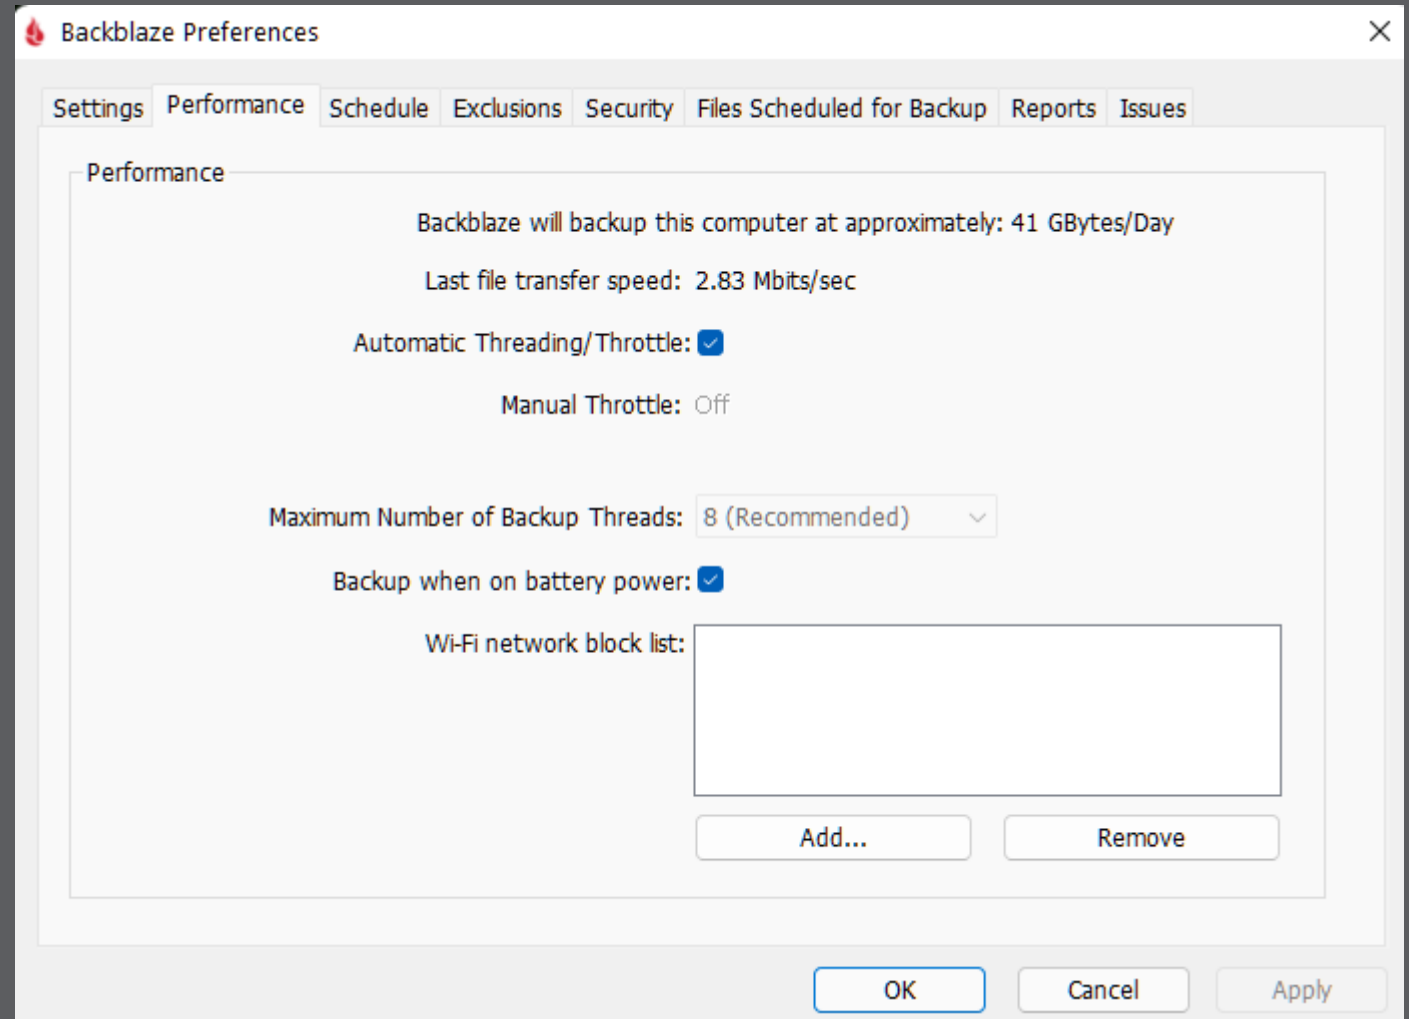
Backblaze Preferences

Settings Performance Schedule Exclusions Security Files Scheduled for Backup Reports Issues

Performance

Backblaze will backup this computer at approximately: 41 GBytes/Day

Last file transfer speed: 2.83 Mbits/sec

Automatic Threading/Throttle:

Manual Throttle: Off

Maximum Number of Backup Threads: 8 (Recommended)

Backup when on battery power:

Wi-Fi network block list:

Add...

Remove

OK

Cancel

Apply